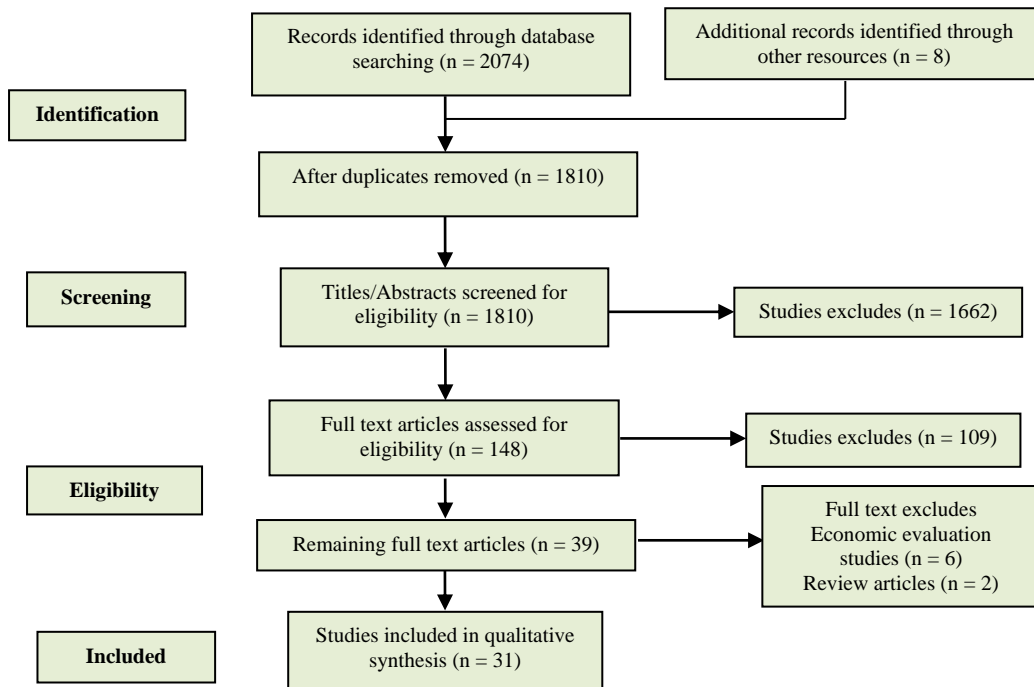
Records identified through database searching (n = 2074)

Additional records identified through other resources (n = 8)

Identification

After duplicates removed (n = 1810)

Screening

Titles/Abstracts screened for eligibility (n = 1810)

Studies excludes (n = 1662)

Full text articles assessed for eligibility (n = 148)

Studies excludes (n = 109)

Eligibility

Remaining full text articles (n = 39)

Full text excludes
Economic evaluation studies (n = 6)
Review articles (n = 2)

Included

Studies included in qualitative synthesis (n = 31)